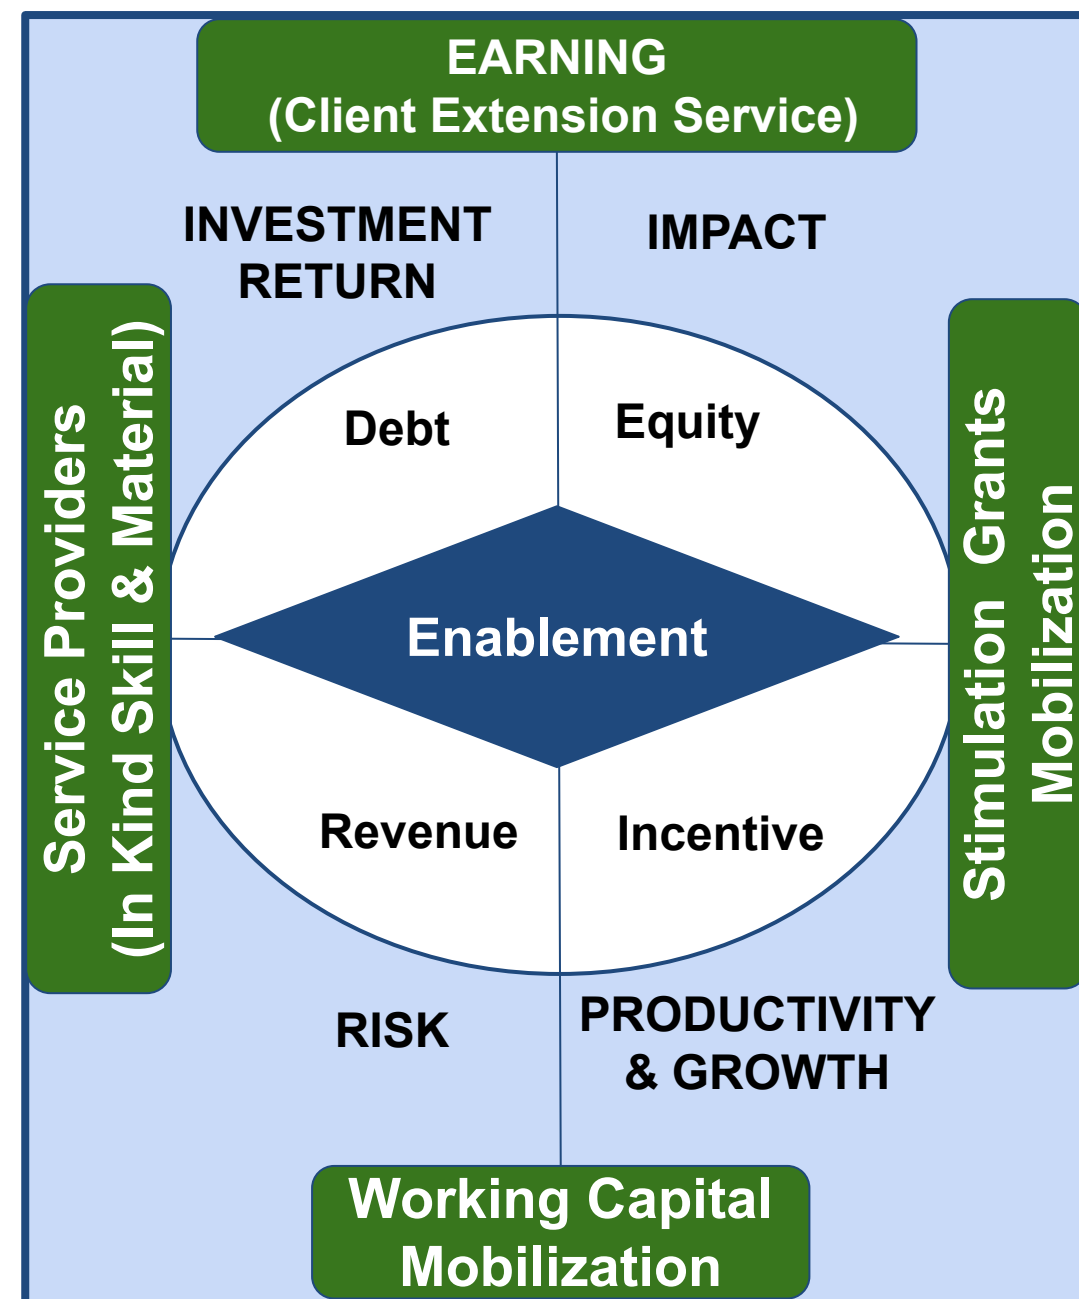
EARNING
(Client Extension Service)

INVESTMENT RETURN

IMPACT

Service Providers
(In Kind Skill & Material)

Debt

Equity

Enablement

Revenue

Incentive

Stimulation Grants
Mobilization

RISK

PRODUCTIVITY & GROWTH

Working Capital Mobilization